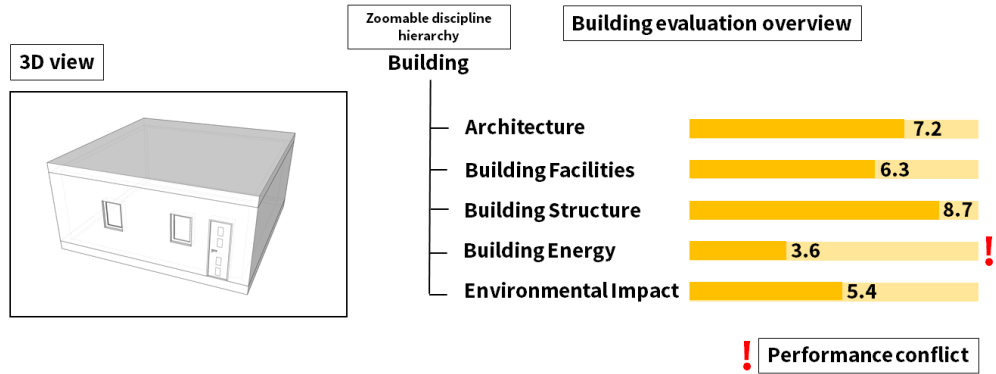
3D view

Zoomable discipline hierarchy

Building

Building evaluation overview

Architecture 7.2

Building Facilities 6.3

Building Structure 8.7

Building Energy 3.6 !

Environmental Impact 5.4

! Performance conflict